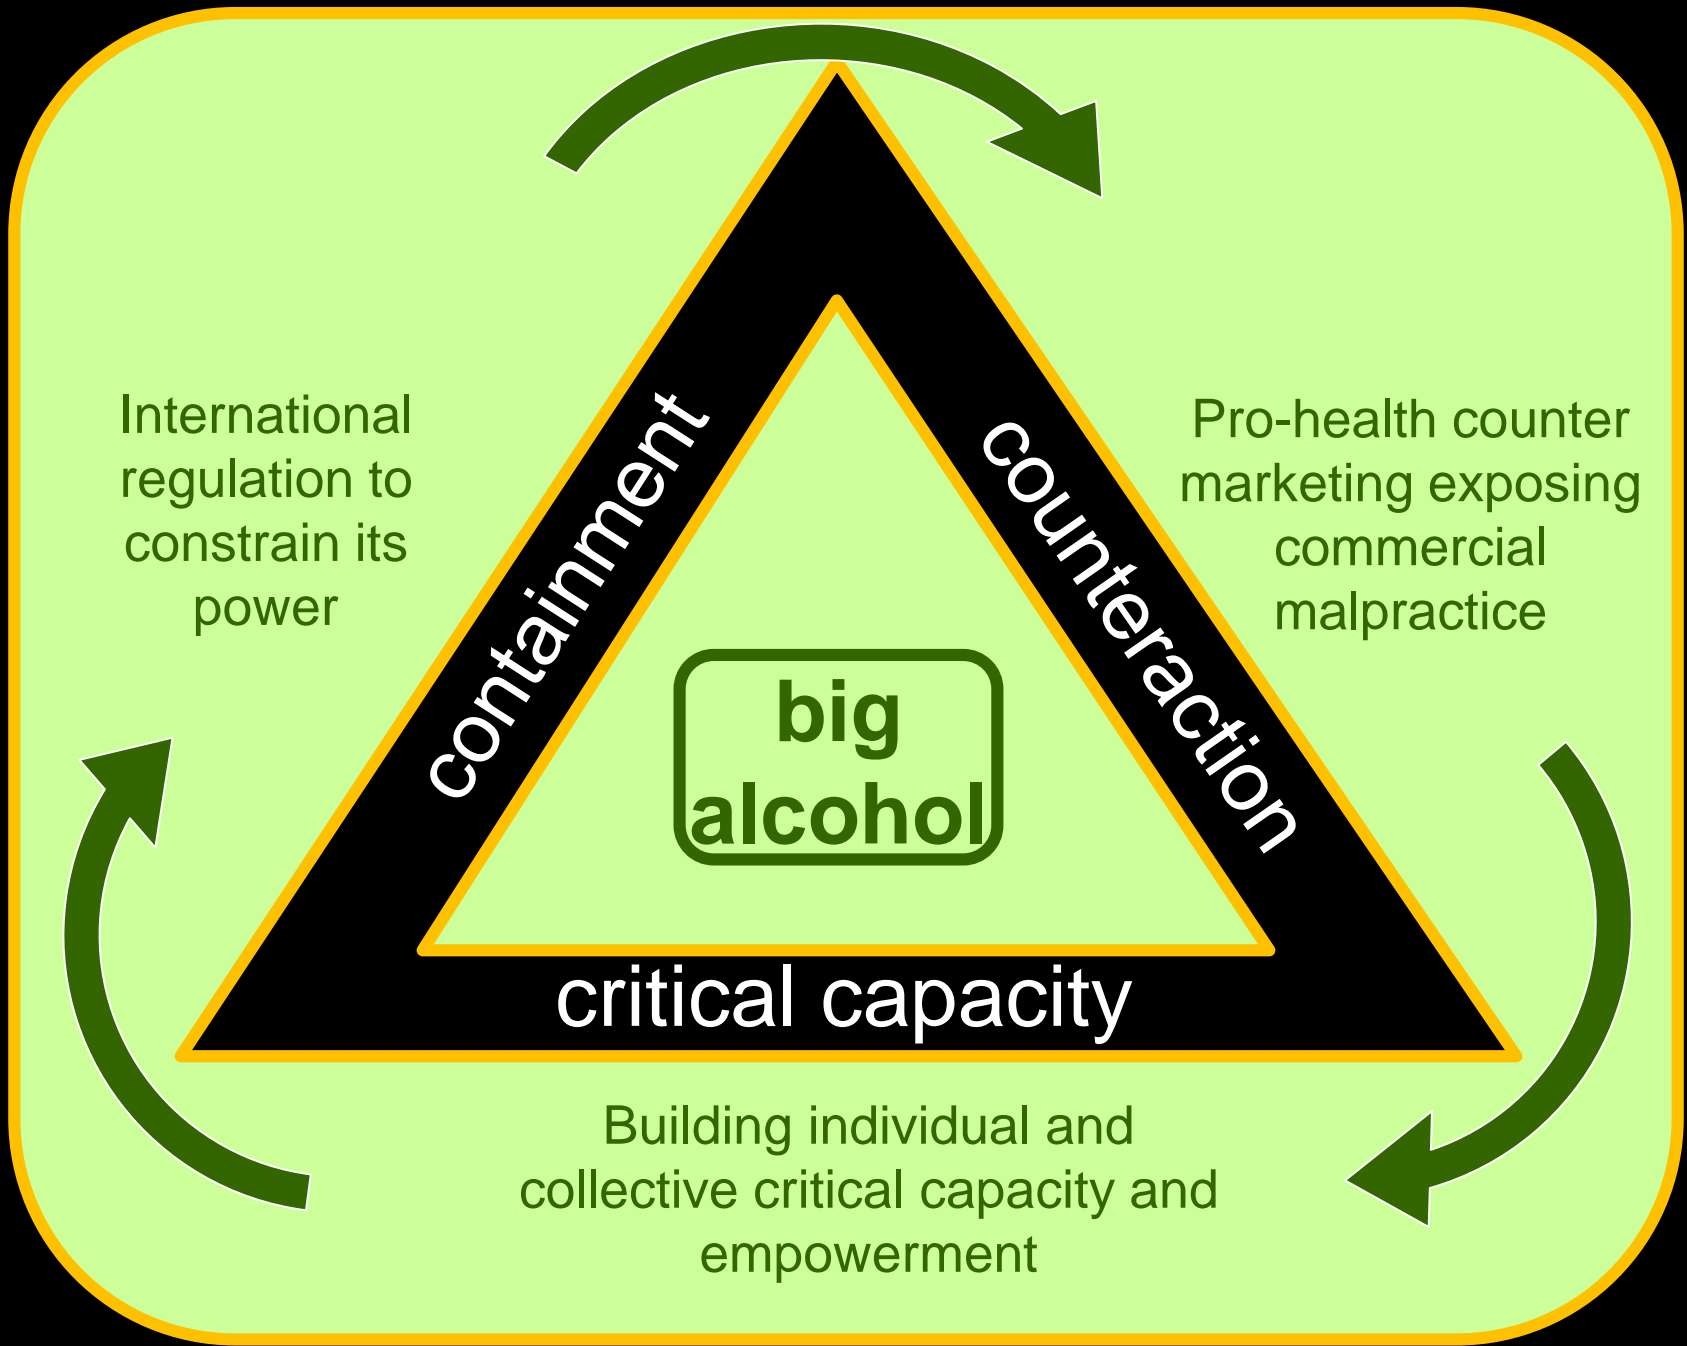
International regulation to constrain its power

containment

counteraction

Pro-health counter marketing exposing commercial malpractice

big alcohol

critical capacity

Building individual and collective critical capacity and empowerment